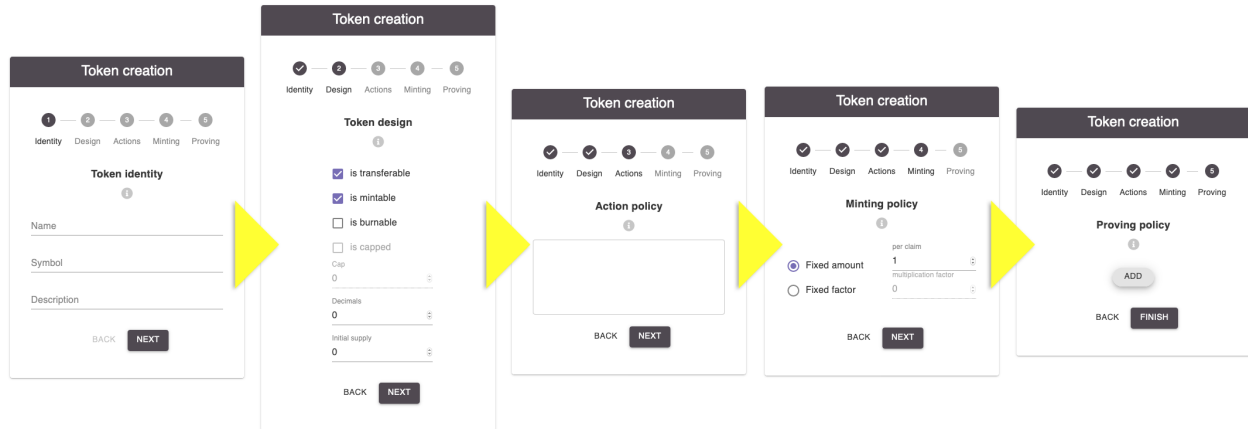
Token creation

1 2 3 4 5
Identity Design Actions Minting Proving

Token identity

Name

Symbol

Description

BACK NEXT

Token creation

2 3 4 5
Identity Design Actions Minting Proving

Token design

is transferable

is mintable

is burnable

is capped

Cap
0

Decimals
0

Initial supply
0

BACK NEXT

Token creation

3 4 5
Identity Design Actions Minting Proving

Action policy

BACK NEXT

Token creation

4 5
Identity Design Actions Minting Proving

Minting policy

Fixed amount
per claim
1

Fixed factor
multiplication factor
0

BACK NEXT

Token creation

5
Identity Design Actions Minting Proving

Proving policy

ADD

BACK FINISH